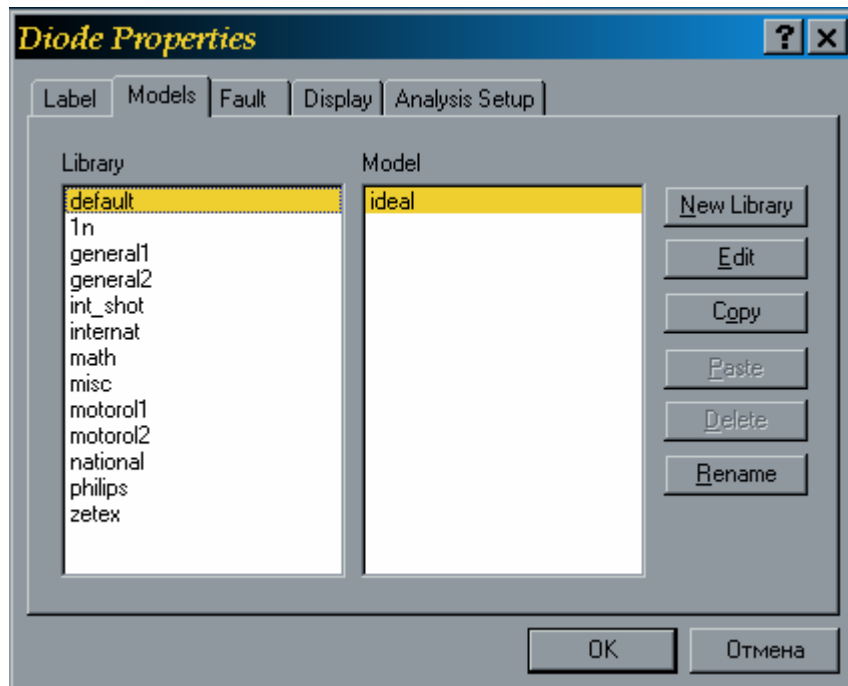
Diode Properties

? ×

Label Models Fault Display Analysis Setup

Library

default
1n
general1
general2
int_shot
internat
math
misc
motorol1
motorol2
national
philips
zetex

Model

ideal

New Library
Edit
Copy
Paste
Delete
Rename

OK Отмена